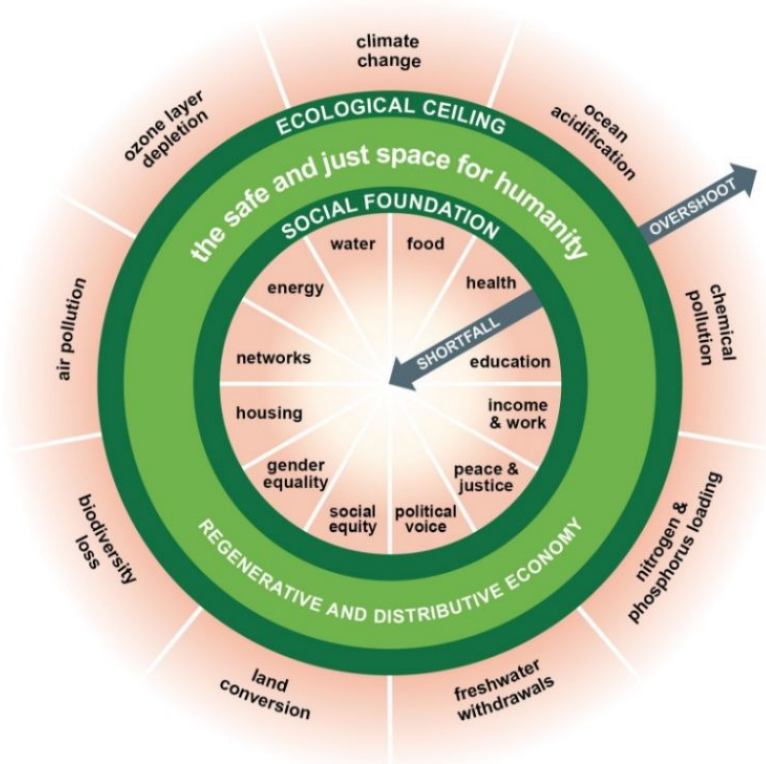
climate change

ocean acidification

OVERSHOOT

chemical pollution

nitrogen & phosphorus loading

freshwater withdrawals

land conversion

biodiversity loss

air pollution

ozone layer depletion

ECOLOGICAL CEILING

the safe and just space for humanity

SOCIAL FOUNDATION

water

food

health

SHORTFALL

education

income & work

peace & justice

political voice

social equity

gender equality

housing

networks

energy

REGENERATIVE AND DISTRIBUTIVE ECONOMY